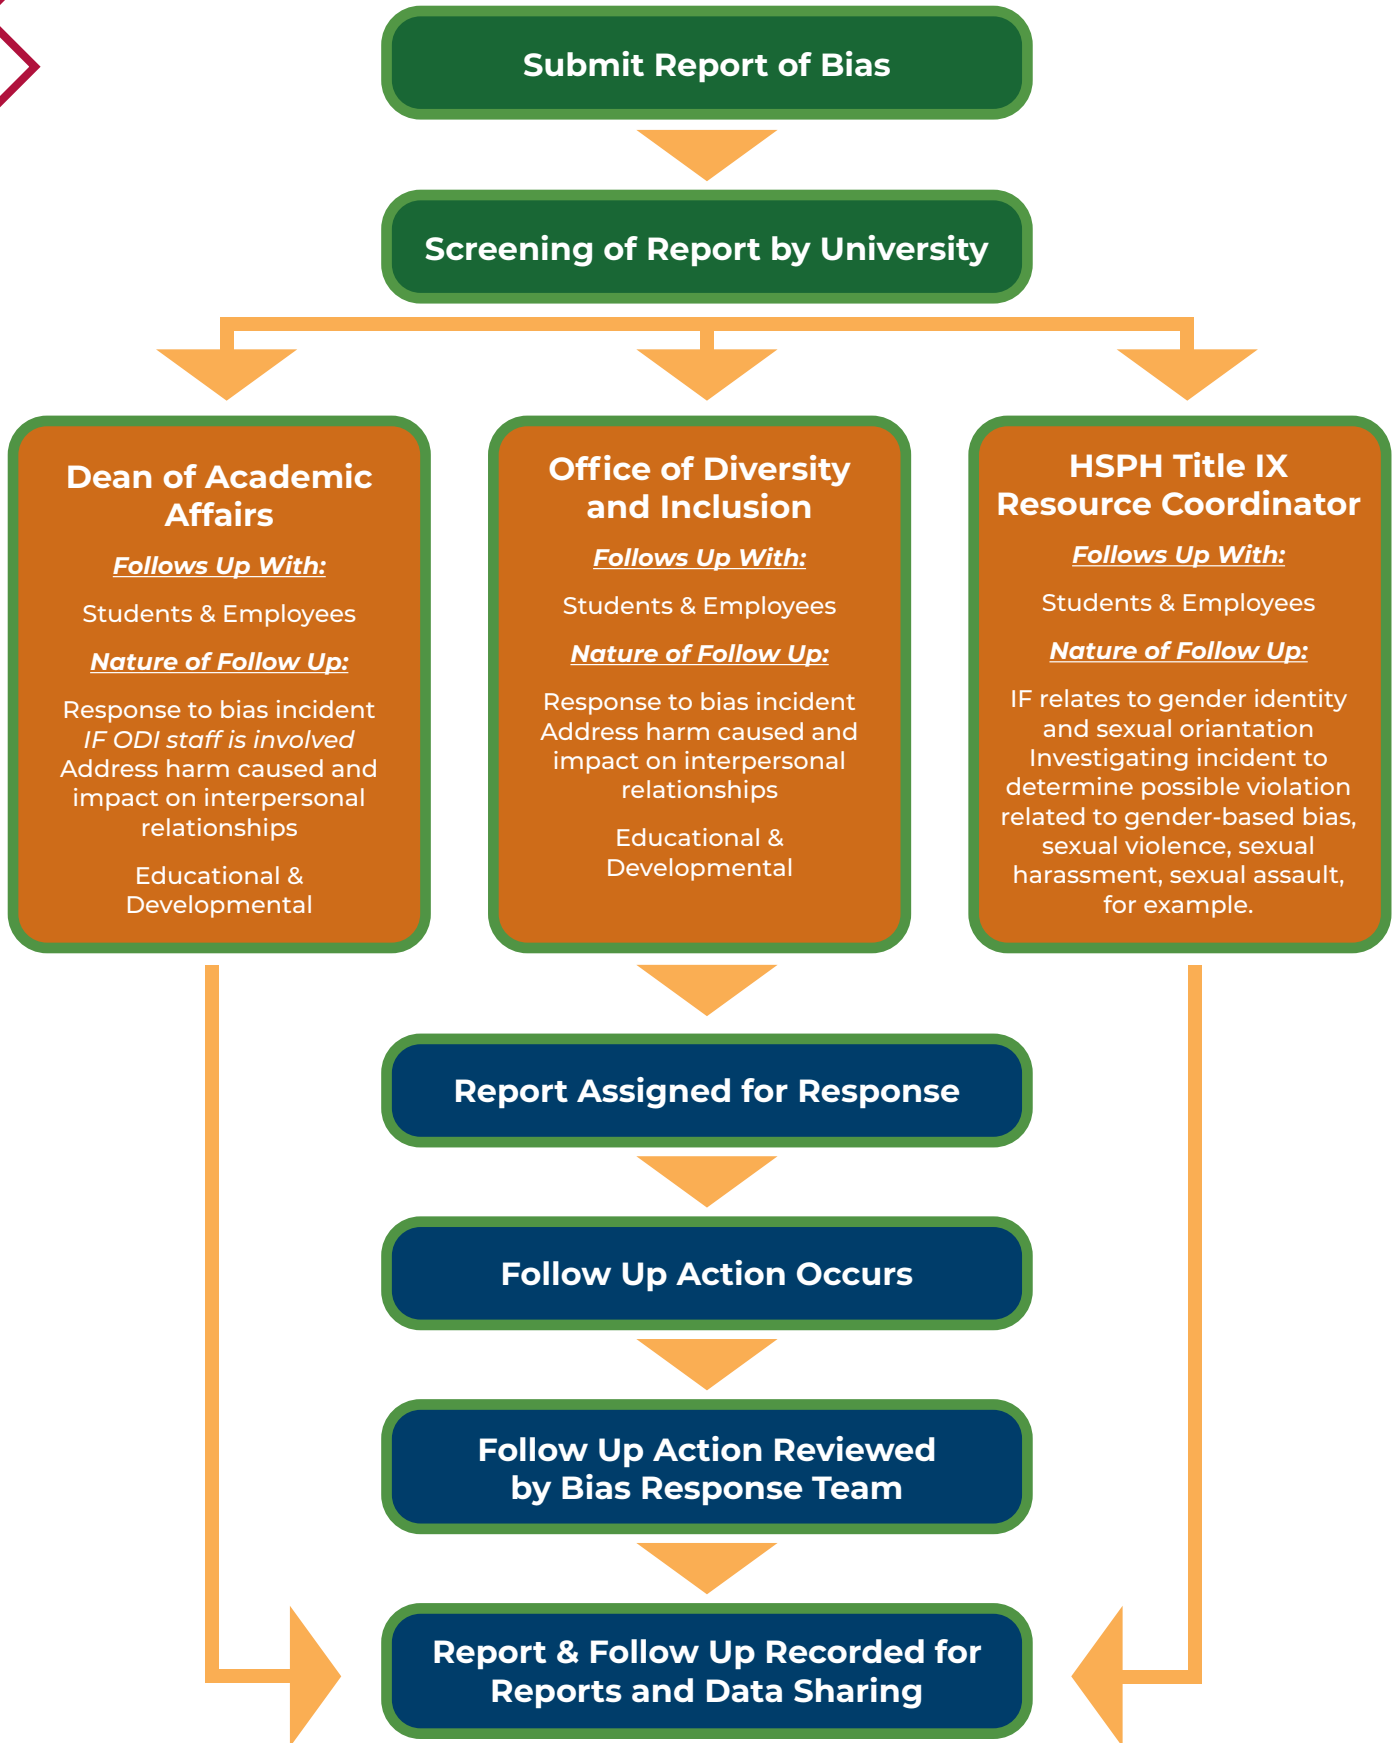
Submit Report of Bias

Screening of Report by University

Dean of Academic Affairs

Follows Up With:

Students & Employees

Nature of Follow Up:

Response to bias incident *IF ODI staff is involved* Address harm caused and impact on interpersonal relationships

Educational & Developmental

Office of Diversity and Inclusion

Follows Up With:

Students & Employees

Nature of Follow Up:

Response to bias incident Address harm caused and impact on interpersonal relationships

Educational & Developmental

HSPH Title IX Resource Coordinator

Follows Up With:

Students & Employees

Nature of Follow Up:

IF relates to gender identity and sexual oriantation Investigating incident to determine possible violation related to gender-based bias, sexual violence, sexual harassment, sexual assault, for example.

Report Assigned for Response

Follow Up Action Occurs

Follow Up Action Reviewed by Bias Response Team

Report & Follow Up Recorded for Reports and Data Sharing